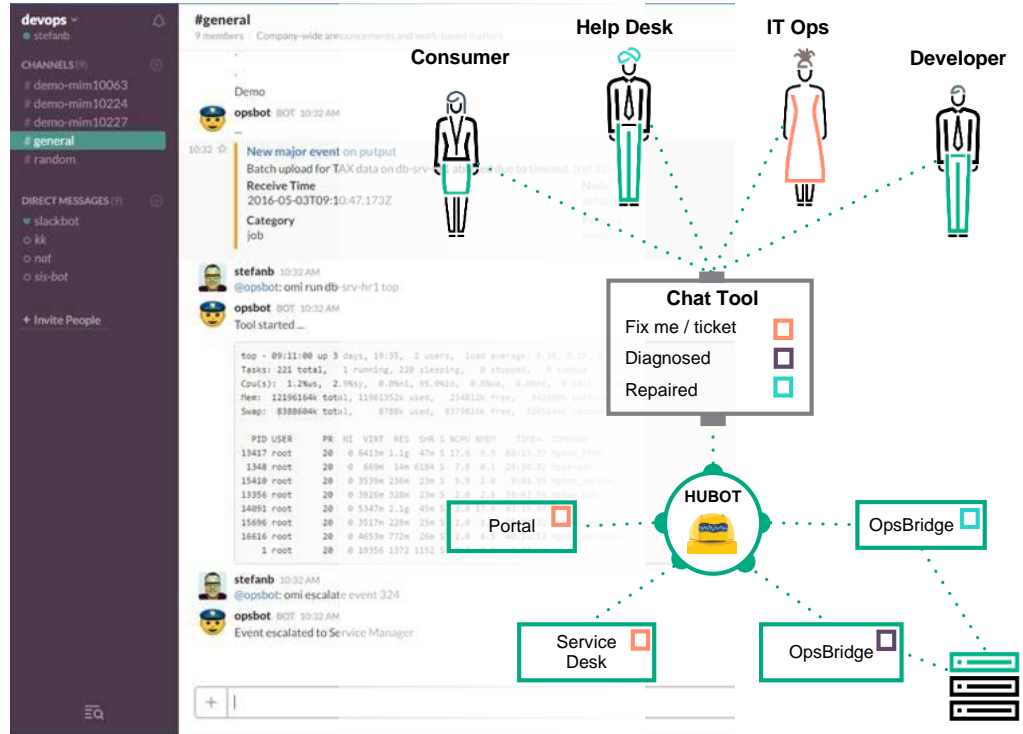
devops
stefanb

CHANNELS (9)
# demo-mim10063
# demo-mim10224
# demo-mim10227
# general
# random

DIRECT MESSAGES (9)
slackbot
kk
nat
sis-bot

+ Invite People

#general
9 members | Company-wide announcements and work-based matters

Demo

opsbot BOT 10:32 AM

10:32
New major event on putput
Batch upload for TAX data on db-srv-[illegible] due to timeout.
Receive Time
2016-05-03T09:10:47.173Z
Category
job

stefanb 10:32 AM
@opsbot: omi run db-srv-hr1 top

opsbot BOT 10:32 AM
Tool started ...

top - 09:11:00 up 3 days, 19:35, 2 users, load average: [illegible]
Tasks: 221 total, 1 running, 220 sleeping, 0 stopped, 0 zombie
Cpu(s): 1.2%us, 2.9%sy, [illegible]
Mem: 12196164k total, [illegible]
Swap: 8388604k total, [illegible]

PID USER PR NI VIRT RES SHR S %CPU %MEM TIME+ COMMAND
13417 root 20
1348 root 20
15410 root 20
13356 root 20
14091 root 20
15696 root 20
16616 root 20
1 root 20

stefanb 10:32 AM
@opsbot: omi escalate event 324

opsbot BOT 10:32 AM
Event escalated to Service Manager

+

Consumer
Help Desk
IT Ops
Developer

Chat Tool
Fix me / ticket
Diagnosed
Repaired

HUBOT
Portal
OpsBridge
Service Desk
OpsBridge